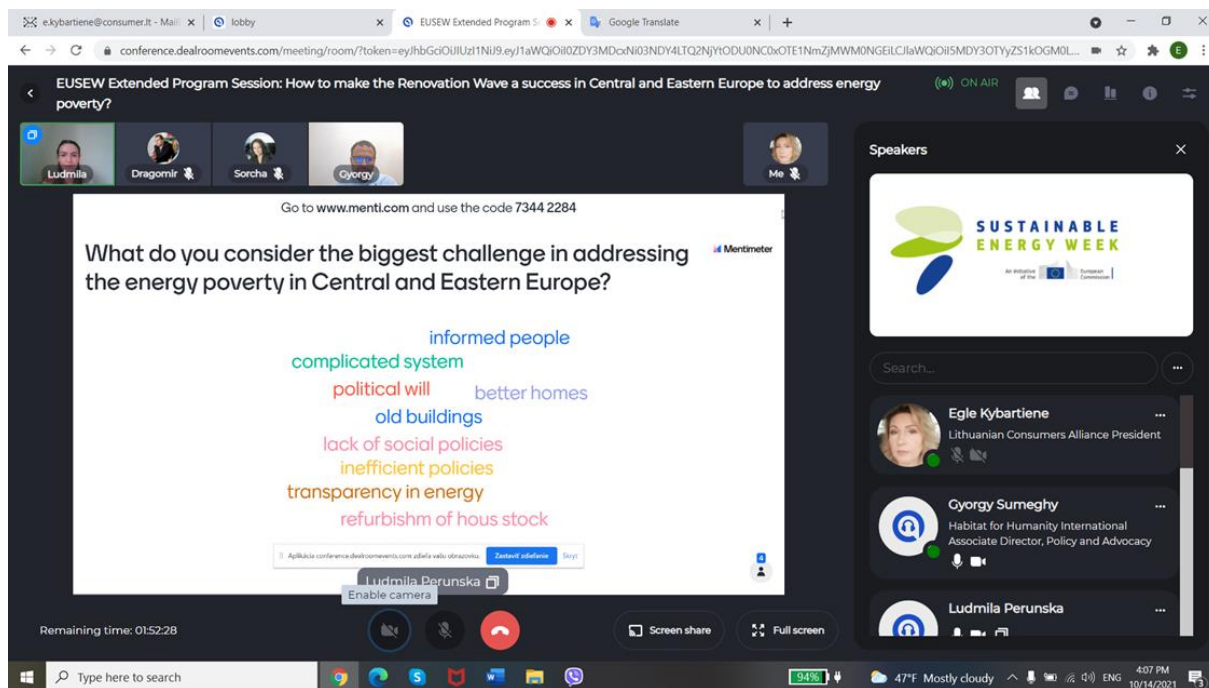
e.kybartiene@consumer.lt - Mail × | lobby × | EUSEW Extended Program S × | Google Translate × | +

conference.dealroomevents.com/meeting/room/?token=eyJhbGciOiJIUzI1NiJ9.eyJ1aWQiOil0ZDY3MDcxNi03NDY4LTQ2NjYtODU0NC0xOTE1NmZjMWM0NGEiLCJlaWQiOiI5MDY3OTYyZS1kOGM0L...

EUSEW Extended Program Session: How to make the Renovation Wave a success in Central and Eastern Europe to address energy poverty?

ON AIR

Ludmila | Dragomir | Sorcha | Gyorgy | Me

Go to www.menti.com and use the code 7344 2284

What do you consider the biggest challenge in addressing the energy poverty in Central and Eastern Europe?

Mentimeter

informed people
complicated system
political will
better homes
old buildings
lack of social policies
inefficient policies
transparency in energy
refurbishm of hous stock

Aplikácia conference.dealroomevents.com zdieľa vašu obrazovku. Zastaviť zdieľanie Skryť

4

Ludmila Perunska

Enable camera

Remaining time: 01:52:28

Screen share | Full screen

Speakers

SUSTAINABLE ENERGY WEEK
An initiative of the European Commission

Search...

Egle Kybartiene
Lithuanian Consumers Alliance President

Gyorgy Sumeghy
Habitat for Humanity International Associate Director, Policy and Advocacy

Ludmila Perunska

Type here to search

94%

47°F Mostly cloudy ENG 4:07 PM 10/14/2021